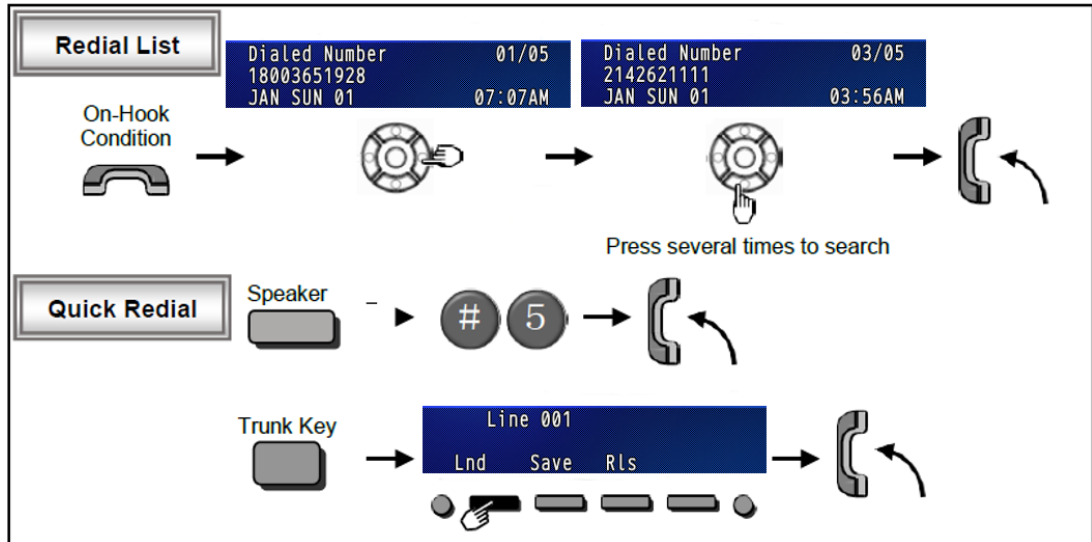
Redial List

Dialed Number 01/05
18003651928
JAN SUN 01 07:07AM

Dialed Number 03/05
2142621111
JAN SUN 01 03:56AM

On-Hook Condition

Press several times to search

Quick Redial

Speaker

#

5

Trunk Key

Line 001
Lnd Save Rls